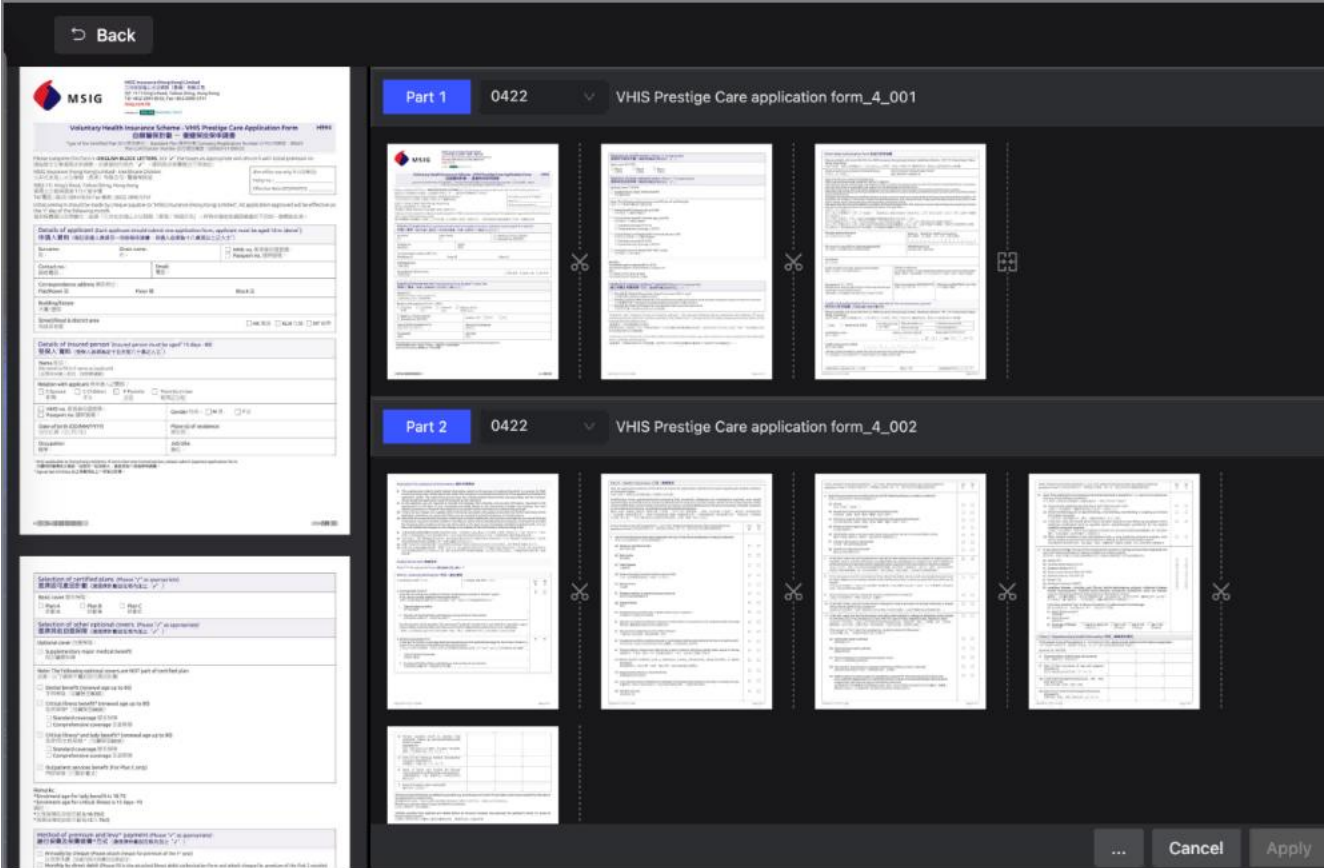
Back

MSIG

Voluntary Health Insurance Scheme - VHIS Prestige Care Application Form

Details of applicant

Details of insured person

Selection of certified plans

Selection of other optional covers

Method of premium and levy payment

Part 1
0422
VHIS Prestige Care application form_4_001

Part 2
0422
VHIS Prestige Care application form_4_002

...
Cancel
Apply